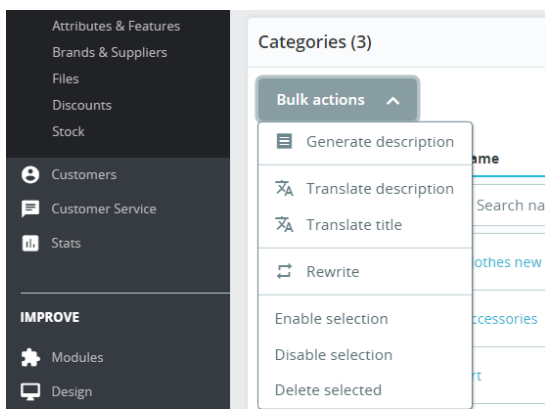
Attributes & Features
Brands & Suppliers
Files
Discounts
Stock

Customers
Customer Service
Stats

IMPROVE
Modules
Design

Categories (3)

Bulk actions

Generate description
Translate description
Translate title
Rewrite
Enable selection
Disable selection
Delete selected

ame
Search na
lothes new
ccessories
rt